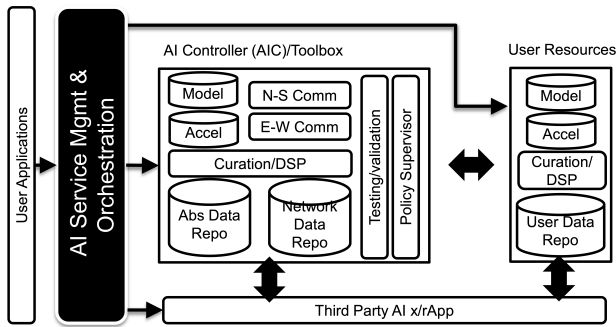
User Applications

AI Service Mgmt & Orchestration

AI Controller (AIC)/Toolbox

Model

N-S Comm

Accel

E-W Comm

Curation/DSP

Abs Data Repo

Network Data Repo

Testing/validation

Policy Supervisor

User Resources

Model

Accel

Curation/ DSP

User Data Repo

Third Party AI x/rApp